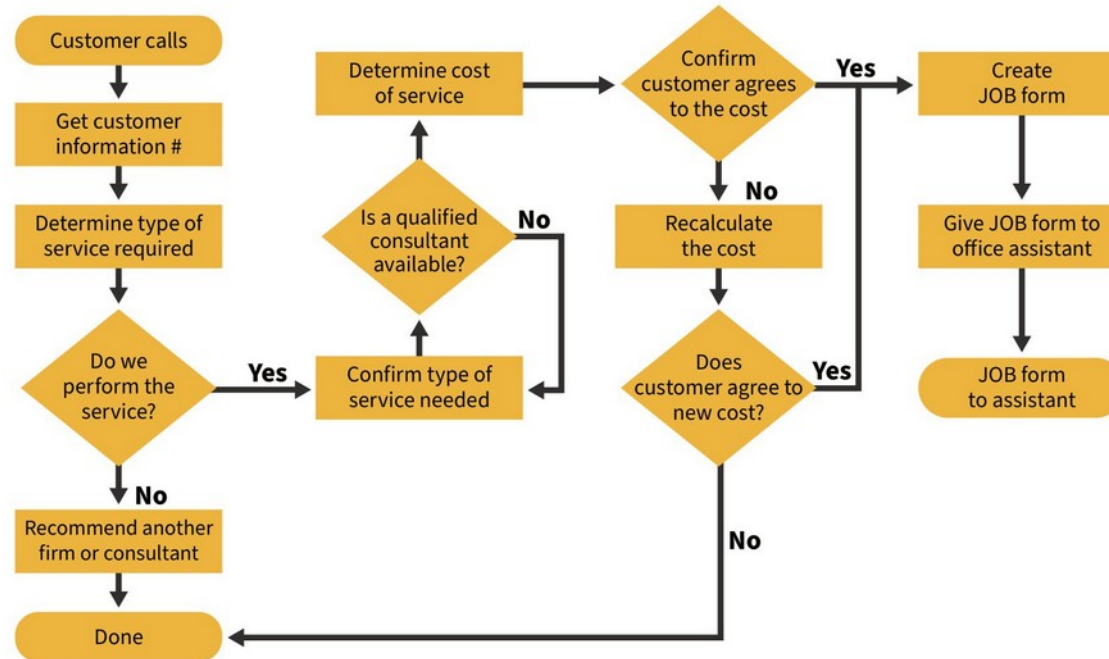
Customer calls

Get customer information #

Determine type of service required

Do we perform the service?

No

Recommend another firm or consultant

Done

Yes

Confirm type of service needed

Is a qualified consultant available?

No

Determine cost of service

Confirm customer agrees to the cost

Yes

No

Recalculate the cost

Does customer agree to new cost?

Yes

No

Create JOB form

Give JOB form to office assistant

JOB form to assistant